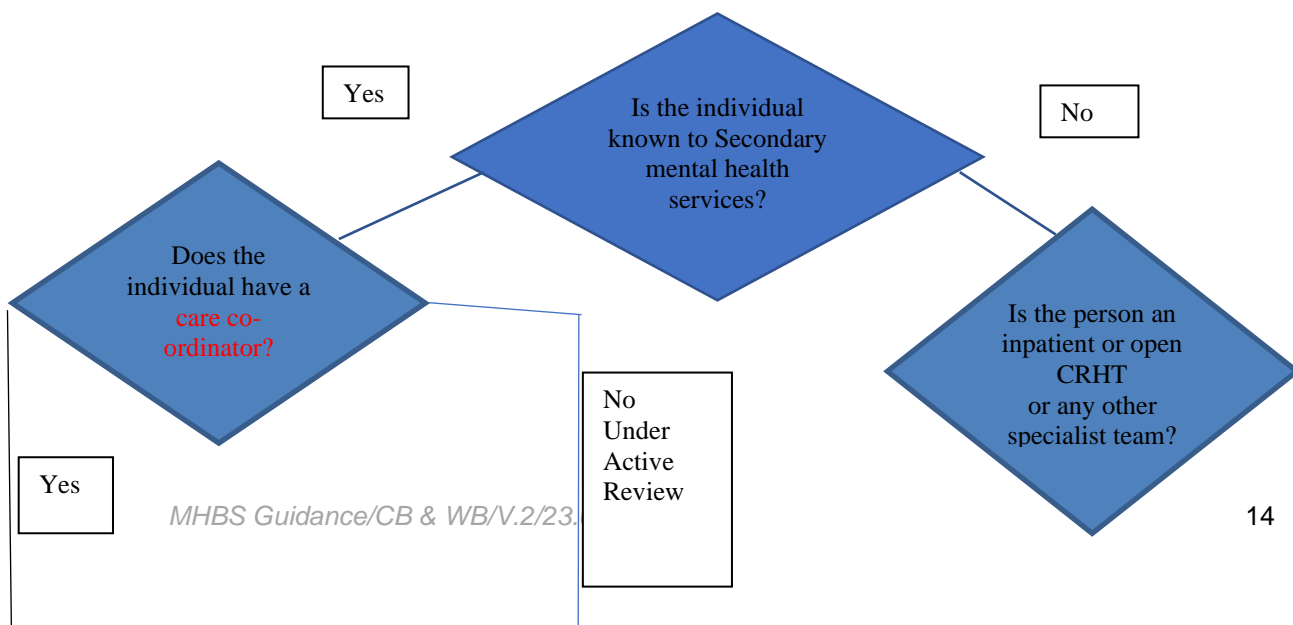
Yes

Is the individual known to Secondary mental health services?

No

Does the individual have a care co-ordinator?

Is the person an inpatient or open CRHT or any other specialist team?

No Under Active Review

Yes

MHBS Guidance/CB & WB/V.2/23.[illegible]

14